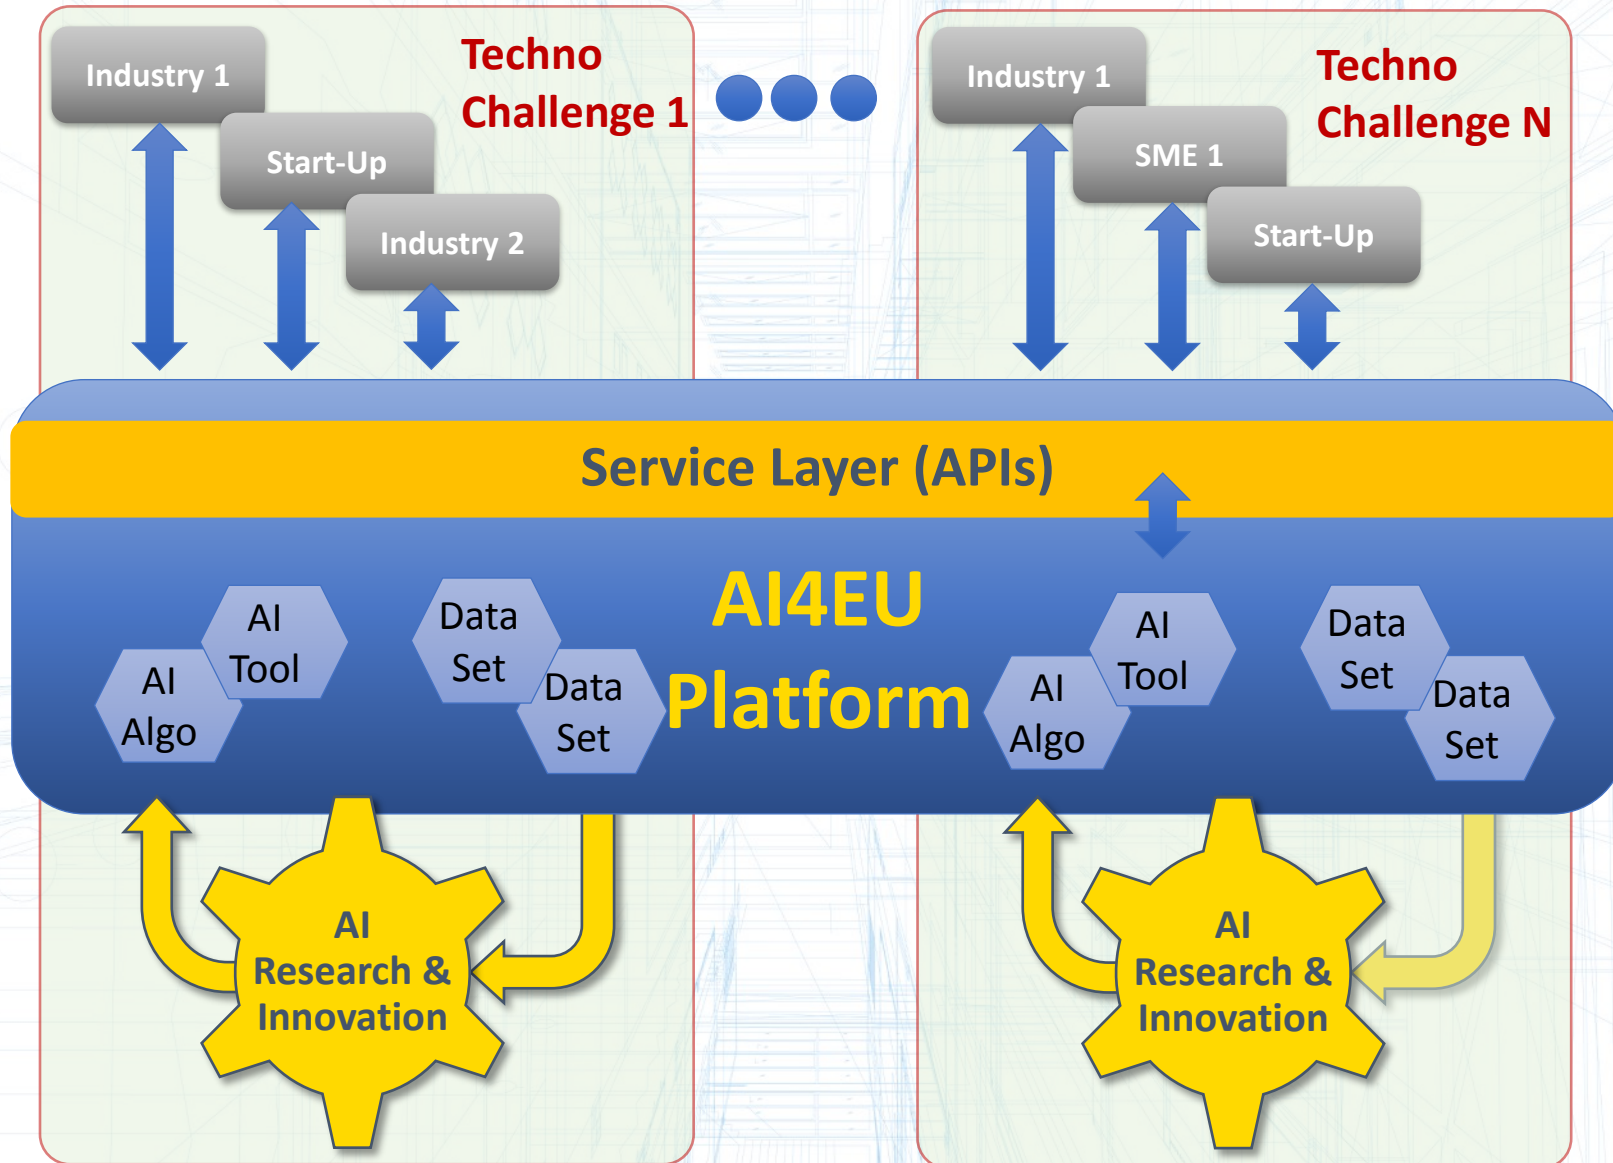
Industry 1

Start-Up

Industry 2

Techno Challenge 1

Industry 1

SME 1

Start-Up

Techno Challenge N

Service Layer (APIs)

AI4EU Platform

AI Tool

AI Algo

Data Set

Data Set

AI Tool

AI Algo

Data Set

Data Set

AI Research & Innovation

AI Research & Innovation